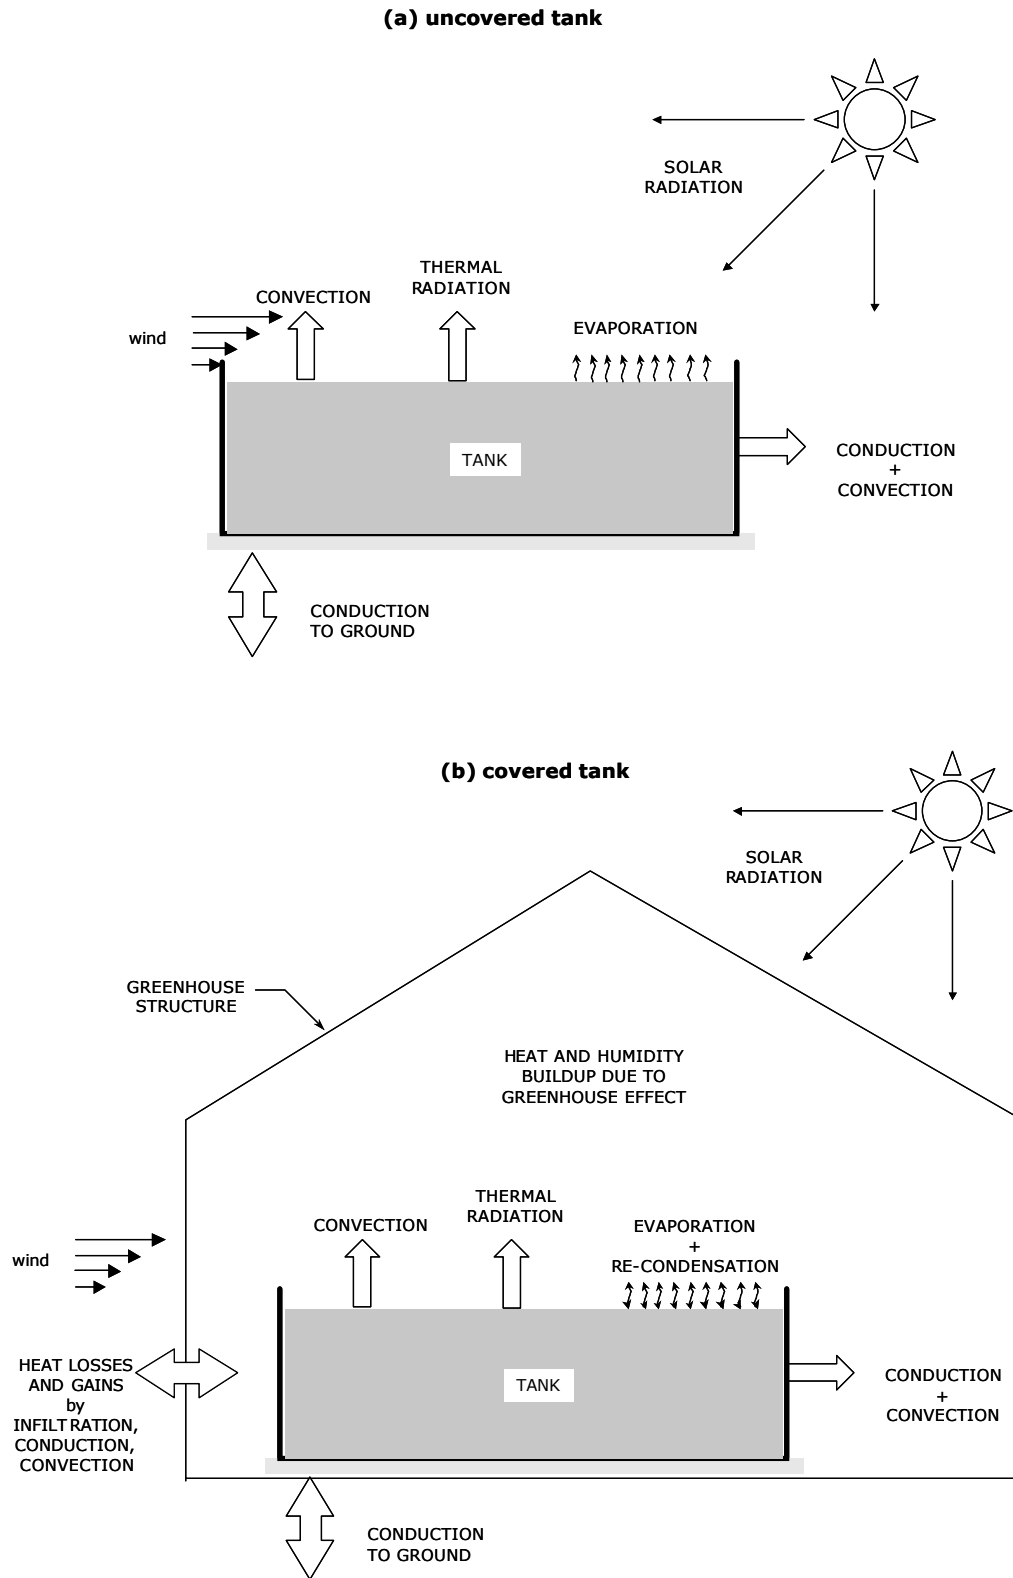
(a) uncovered tank

SOLAR RADIATION

CONVECTION

THERMAL RADIATION

EVAPORATION

wind

TANK

CONDUCTION + CONVECTION

CONDUCTION TO GROUND

(b) covered tank

SOLAR RADIATION

GREENHOUSE STRUCTURE

HEAT AND HUMIDITY BUILDUP DUE TO GREENHOUSE EFFECT

CONVECTION

THERMAL RADIATION

EVAPORATION + RE-CONDENSATION

wind

HEAT LOSSES AND GAINS by INFILTRATION, CONDUCTION, CONVECTION

TANK

CONDUCTION + CONVECTION

CONDUCTION TO GROUND